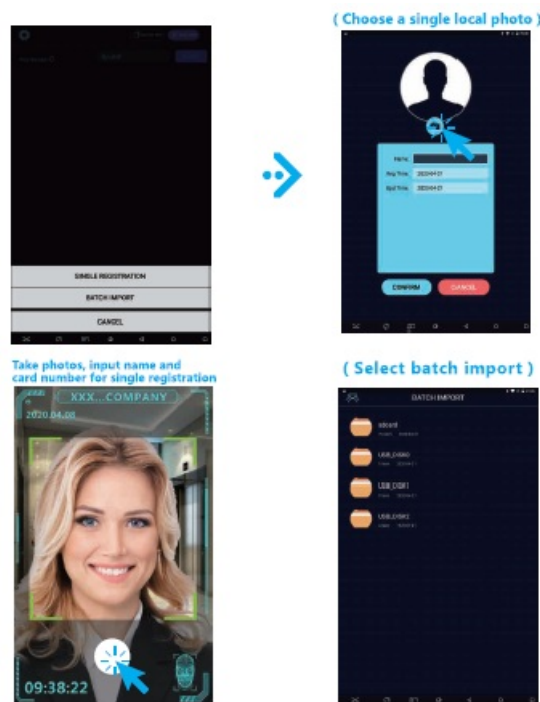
SINGLE REGISTRATION

BATCH IMPORT

CANCEL

( Choose a single local photo )

Name

Reg Time: 2020-04-21

End Time: 2020-04-21

CONFIRM

CANCEL

Take photos, input name and card number for single registration

2020.04.08

XXX...COMPANY

09:38:22

( Select batch import )

BATCH IMPORT

sdcard

USB_DISK0

USB_DISK1

USB_DISK2